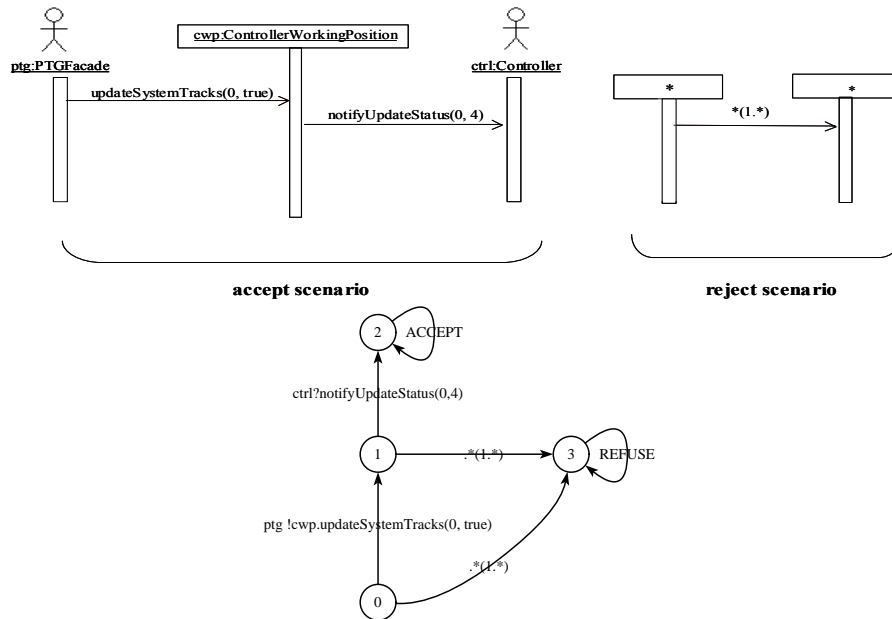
ptg:PTGFacade

cwp:ControllerWorkingPosition

ctrl:Controller

updateSystemTracks(0, true)

notifyUpdateStatus(0, 4)

*

*

*(1.*)

accept scenario

reject scenario

2

ACCEPT

ctrl?notifyUpdateStatus(0,4)

1

.*(1.*)

3

REFUSE

ptg !cwp.updateSystemTracks(0, true)

.*(1.*)

0